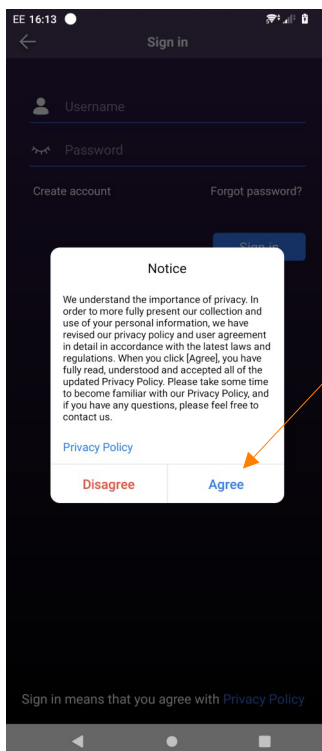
EE 16:13

Sign in

Username

Password

Create account

Forgot password?

Sign in

Notice

We understand the importance of privacy. In order to more fully present our collection and use of your personal information, we have revised our privacy policy and user agreement in detail in accordance with the latest laws and regulations. When you click [Agree], you have fully read, understood and accepted all of the updated Privacy Policy. Please take some time to become familiar with our Privacy Policy, and if you have any questions, please feel free to contact us.

Privacy Policy

Disagree

Agree

Sign in means that you agree with Privacy Policy